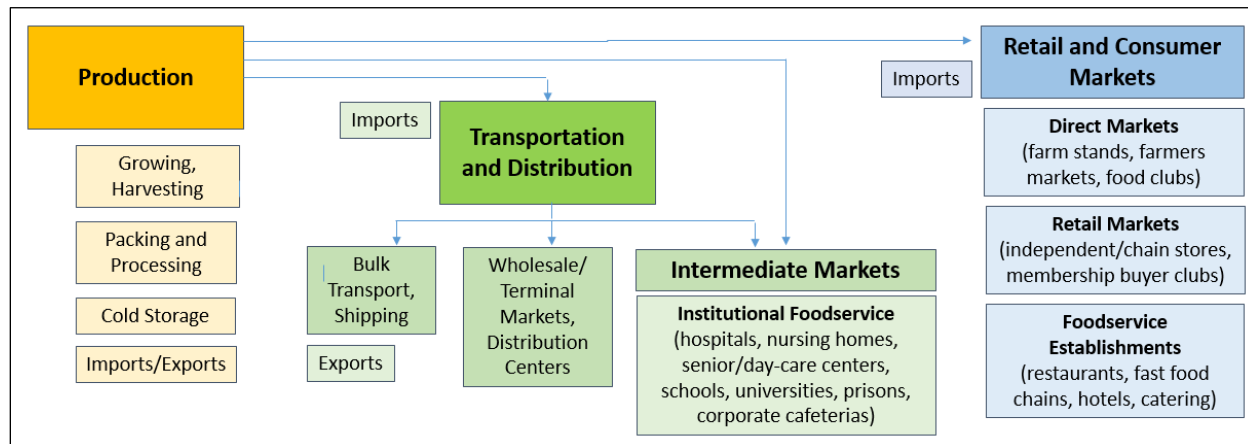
Production

Growing, Harvesting

Packing and Processing

Cold Storage

Imports/Exports

Imports

Transportation and Distribution

Bulk Transport, Shipping

Exports

Wholesale/ Terminal Markets, Distribution Centers

Intermediate Markets

Institutional Foodservice (hospitals, nursing homes, senior/day-care centers, schools, universities, prisons, corporate cafeterias)

Imports

Retail and Consumer Markets

Direct Markets (farm stands, farmers markets, food clubs)

Retail Markets (independent/chain stores, membership buyer clubs)

Foodservice Establishments (restaurants, fast food chains, hotels, catering)